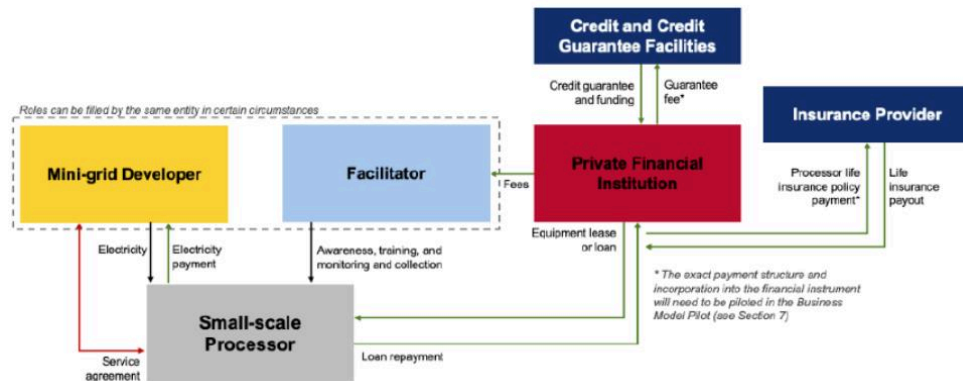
Credit and Credit Guarantee Facilities

Credit guarantee and funding

Guarantee fee*

Roles can be filled by the same entity in certain circumstances

Insurance Provider

Mini-grid Developer

Facilitator

Fees

Private Financial Institution

Processor life insurance policy payment*

Life insurance payout

Electricity

Electricity payment

Awareness, training, and monitoring and collection

Equipment lease or loan

* The exact payment structure and incorporation into the financial instrument will need to be piloted in the Business Model Pilot (see Section 7)

Small-scale Processor

Service agreement

Loan repayment